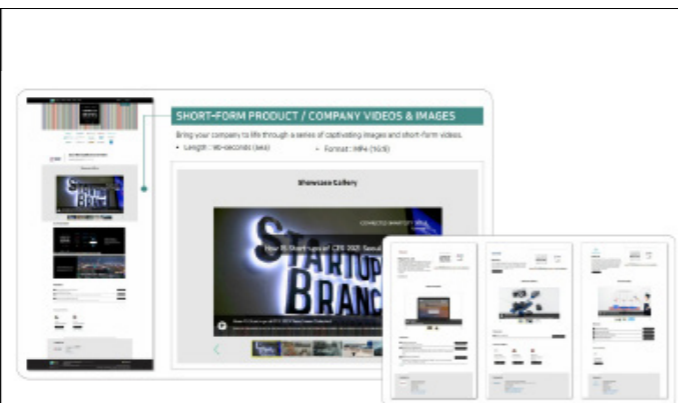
SHORT-FORM PRODUCT / COMPANY VIDEOS & IMAGES

Bring your company to life through a series of captivating images and short-form videos.

• Length : 90-seconds (Max)

• Format : MP4 (16:9)

Showcase Gallery

STARTUP BRANC

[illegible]